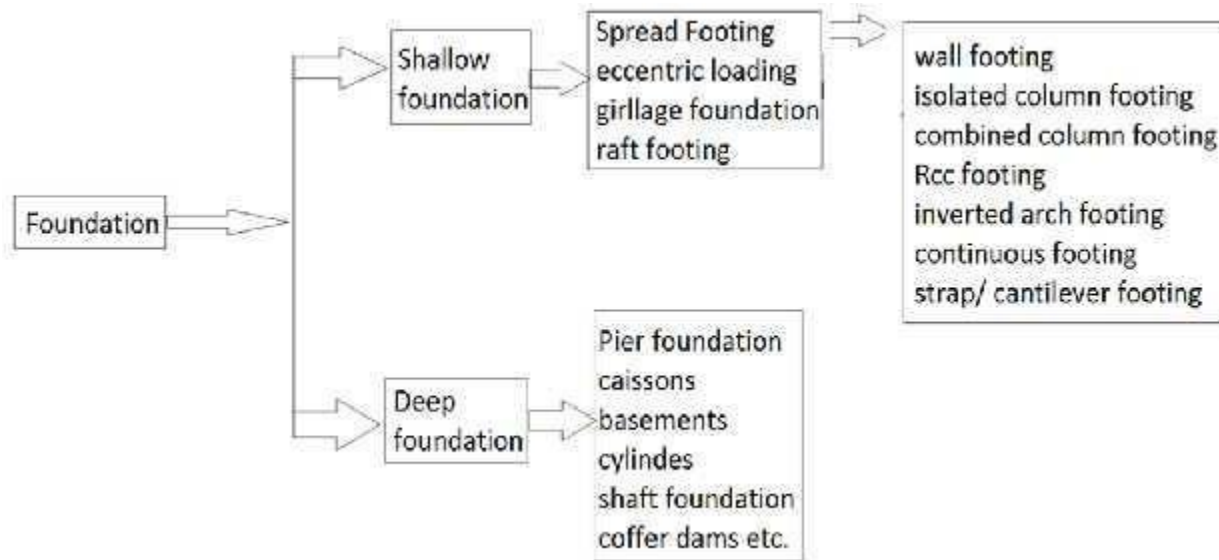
Foundation

Shallow foundation

Spread Footing
eccentric loading
girllage foundation
raft footing

wall footing
isolated column footing
combined column footing
Rcc footing
inverted arch footing
continuous footing
strap/ cantilever footing

Deep foundation

Pier foundation
caissons
basements
cylindes
shaft foundation
coffer dams etc.